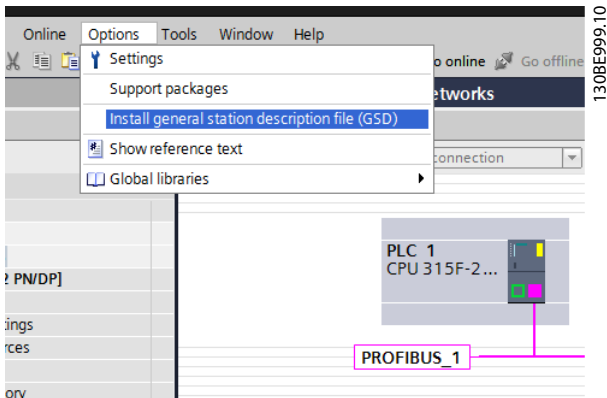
Online Options Tools Window Help

Settings
Support packages
Install general station description file (GSD)
Show reference text
Global libraries

o online Go offline

etworks

connection

2 PN/DP]
tings
rces
ory

PLC_1
CPU 315F-2...

PROFIBUS_1

130BE999.10